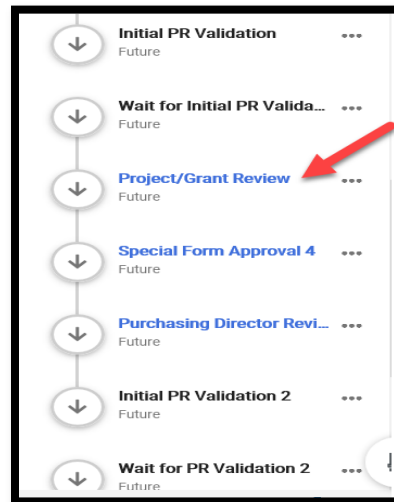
Initial PR Validation
Future

Wait for Initial PR Valida...
Future

Project/Grant Review
Future

Special Form Approval 4
Future

Purchasing Director Revi...
Future

Initial PR Validation 2
Future

Wait for PR Validation 2
Future